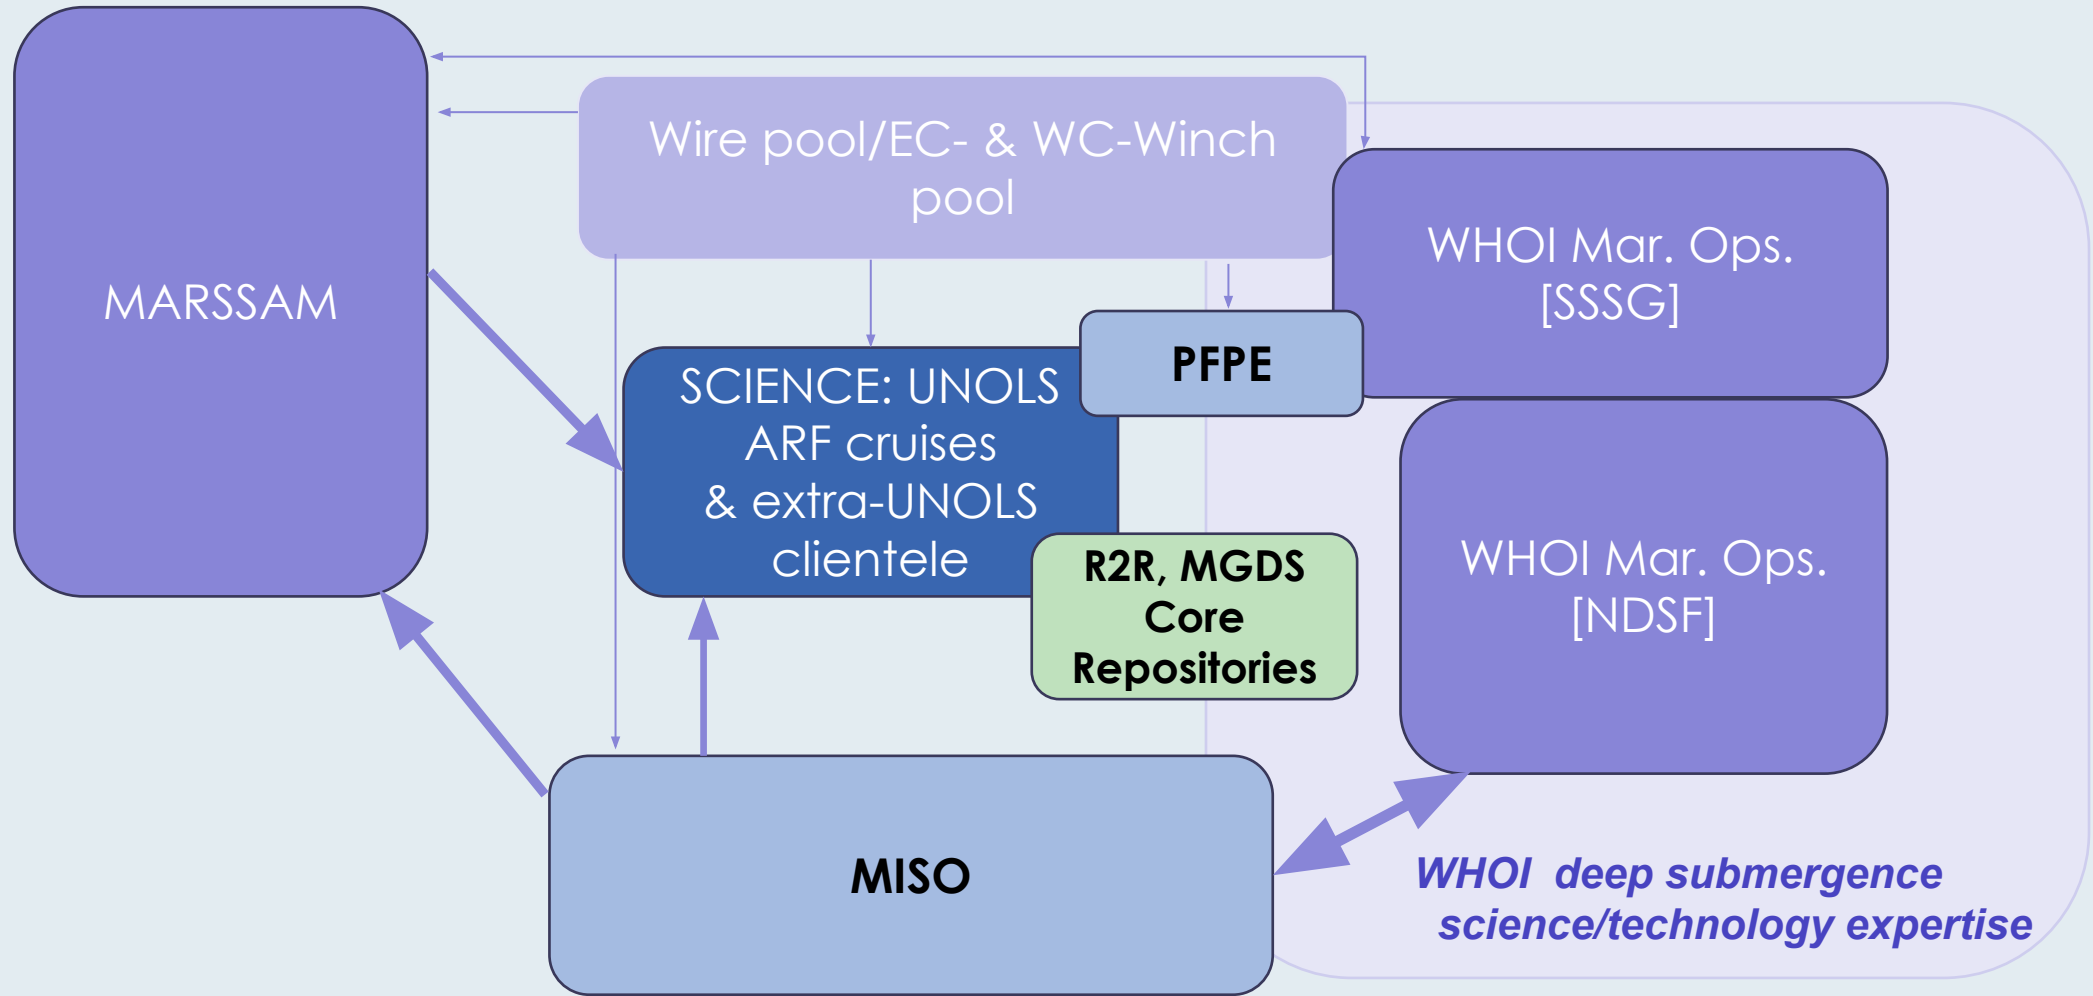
MARSSAM

Wire pool/EC- & WC-Winch pool

WHOI Mar. Ops. [SSSG]

PFPE

SCIENCE: UNOLS ARF cruises & extra-UNOLS clientele

R2R, MGDS Core Repositories

WHOI Mar. Ops. [NDSF]

MISO

WHOI deep submergence science/technology expertise